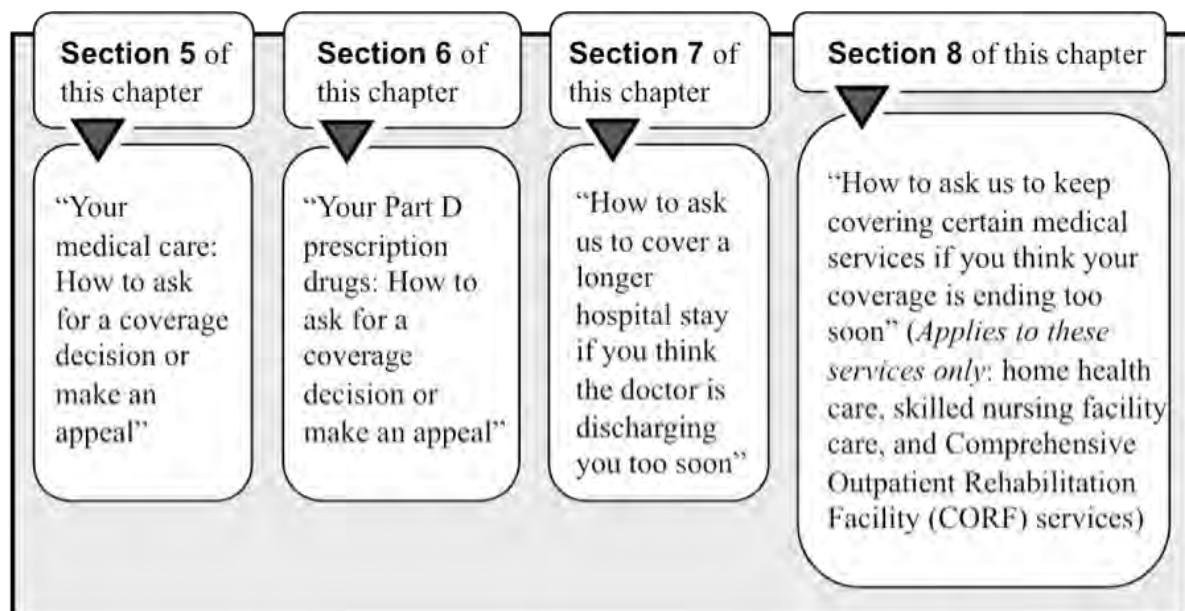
Section 5 of this chapter

"Your medical care: How to ask for a coverage decision or make an appeal"

Section 6 of this chapter

"Your Part D prescription drugs: How to ask for a coverage decision or make an appeal"

Section 7 of this chapter

"How to ask us to cover a longer hospital stay if you think the doctor is discharging you too soon"

Section 8 of this chapter

"How to ask us to keep covering certain medical services if you think your coverage is ending too soon" (*Applies to these services only*: home health care, skilled nursing facility care, and Comprehensive Outpatient Rehabilitation Facility (CORF) services)